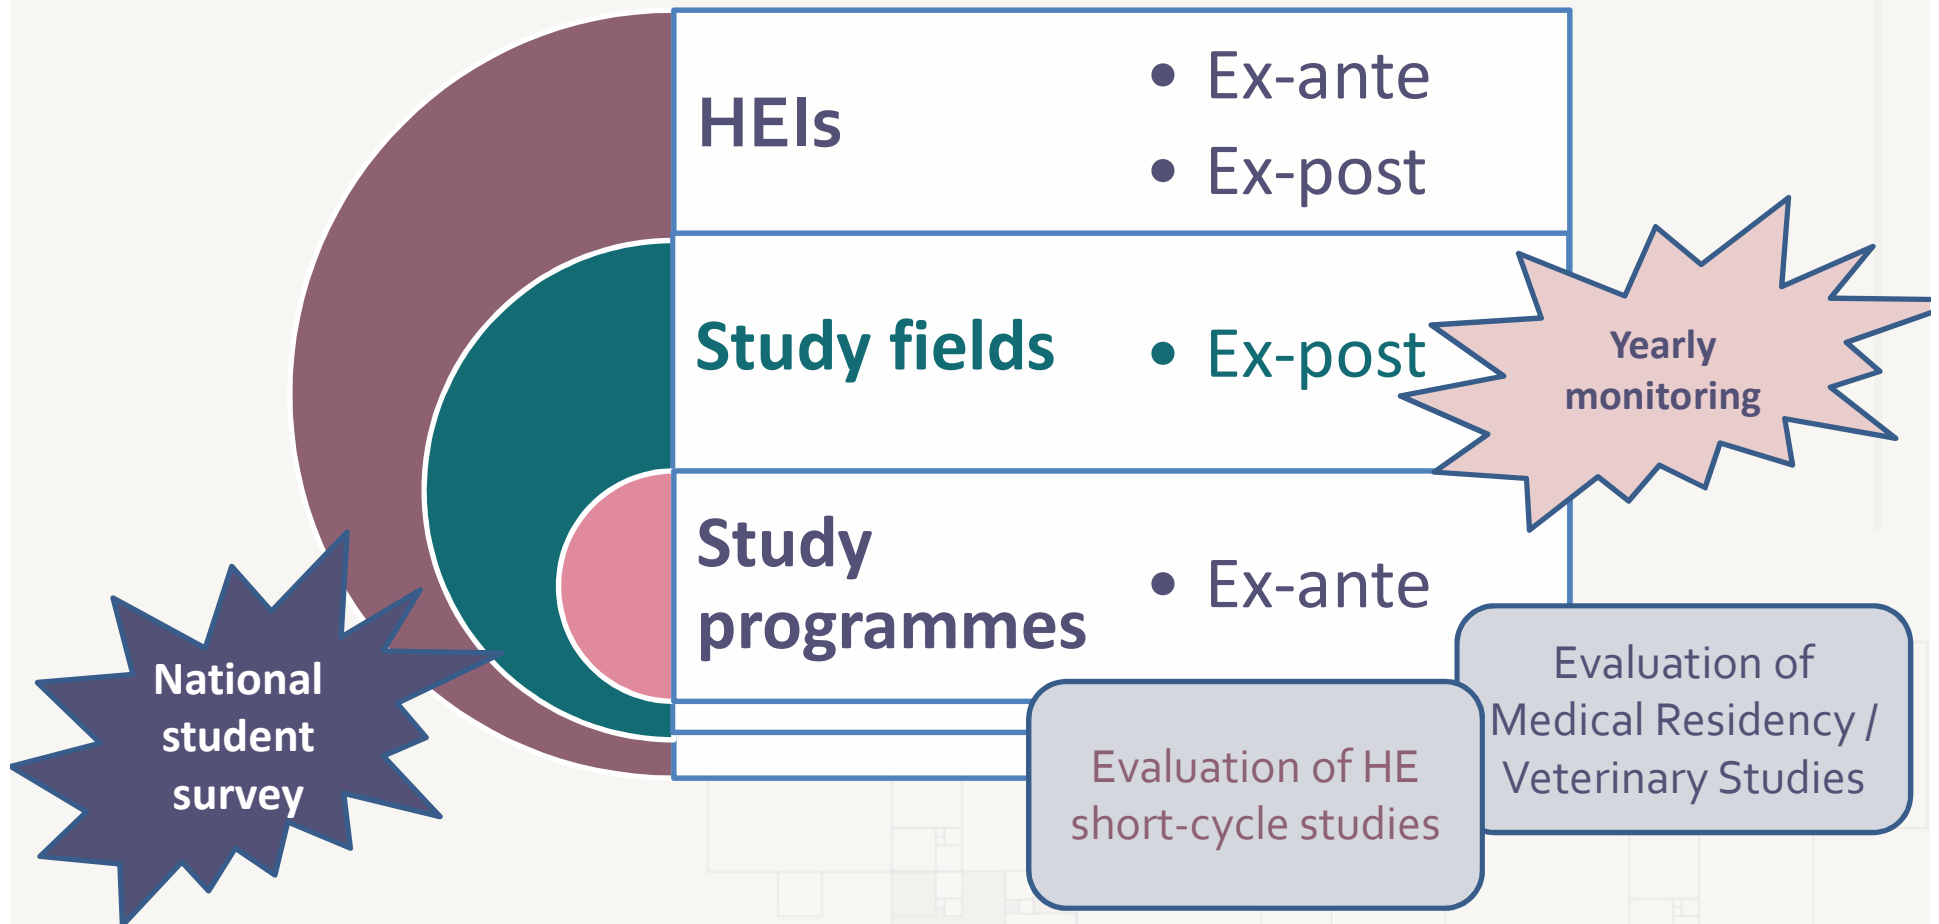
HEIs

- Ex-ante
- Ex-post

Study fields

- Ex-post

Yearly monitoring

Study programmes

- Ex-ante

National student survey

Evaluation of HE short-cycle studies

Evaluation of Medical Residency / Veterinary Studies